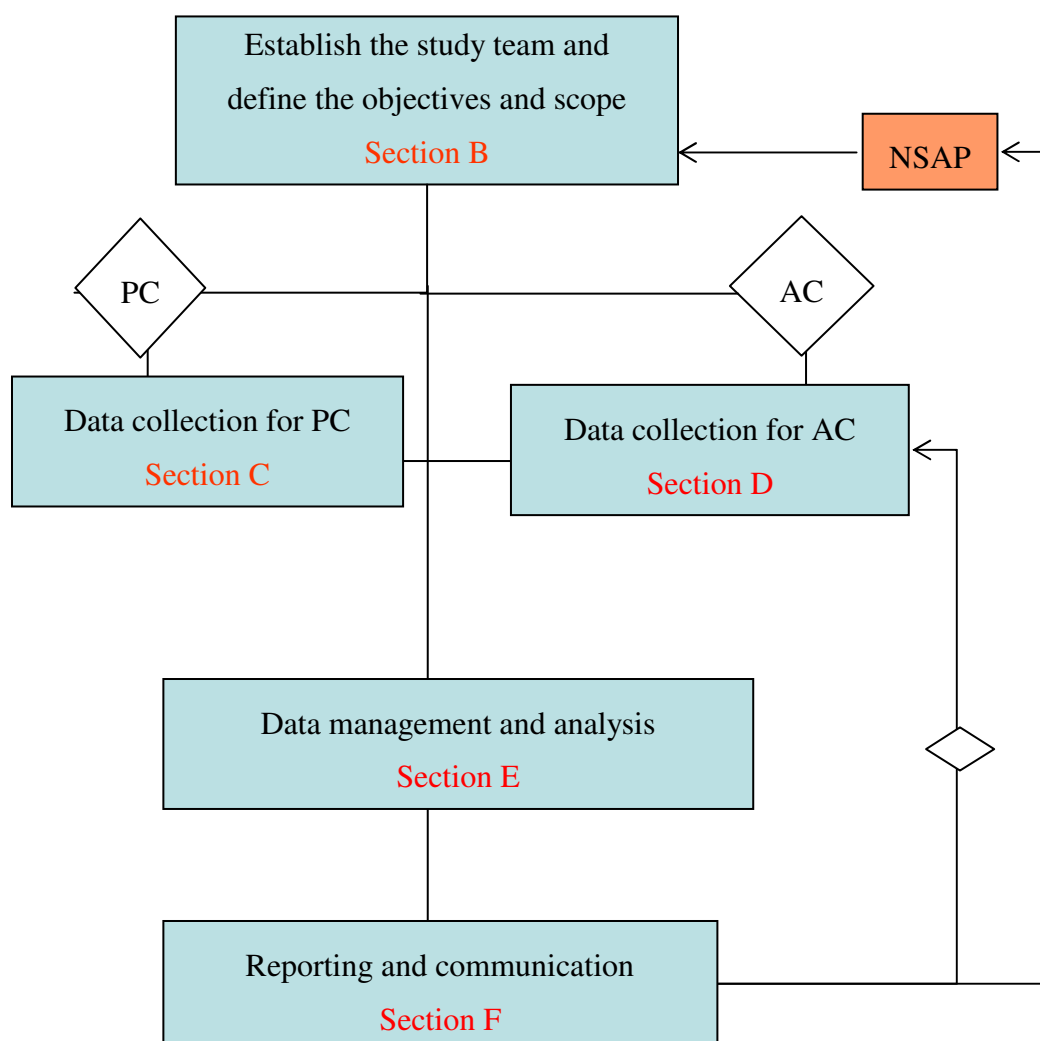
Establish the study team and define the objectives and scope
Section B

NSAP

PC

AC

Data collection for PC
Section C

Data collection for AC
Section D

Data management and analysis
Section E

Reporting and communication
Section F